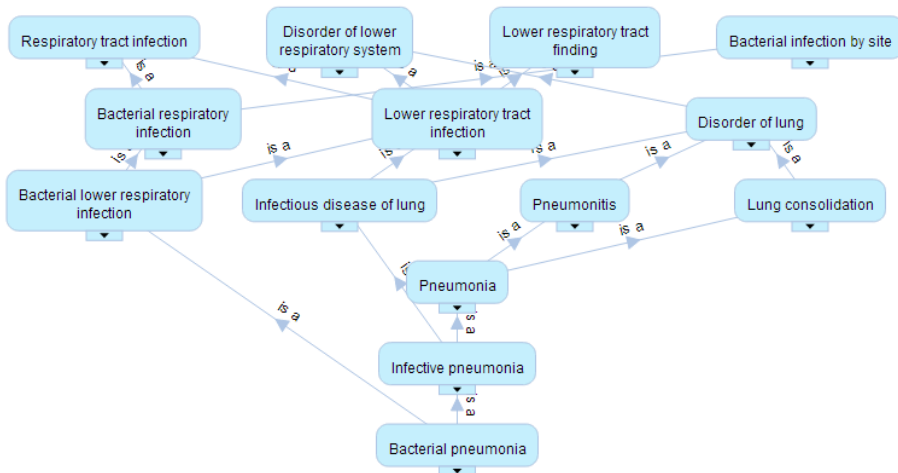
Respiratory tract infection

Disorder of lower respiratory system

Lower respiratory tract finding

Bacterial infection by site

Bacterial respiratory infection

Lower respiratory tract infection

Disorder of lung

Bacterial lower respiratory infection

Infectious disease of lung

Pneumonitis

Lung consolidation

Pneumonia

Infective pneumonia

Bacterial pneumonia

is a

is a

is a

is a

is a

is a

is a

is a

is a

is a

is a

is a

is a

is a